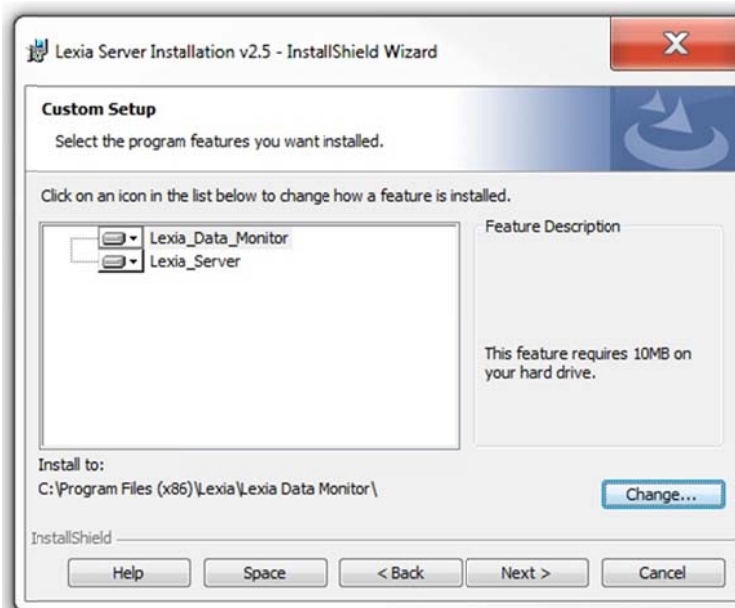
Lexia Server Installation v2.5 - InstallShield Wizard

X

Custom Setup

Select the program features you want installed.

Click on an icon in the list below to change how a feature is installed.

Lexia_Data_Monitor

Lexia_Server

Feature Description

This feature requires 10MB on your hard drive.

Install to:

C:\Program Files (x86)\Lexia\Lexia Data Monitor\

Change...

InstallShield

Help

Space

< Back

Next >

Cancel